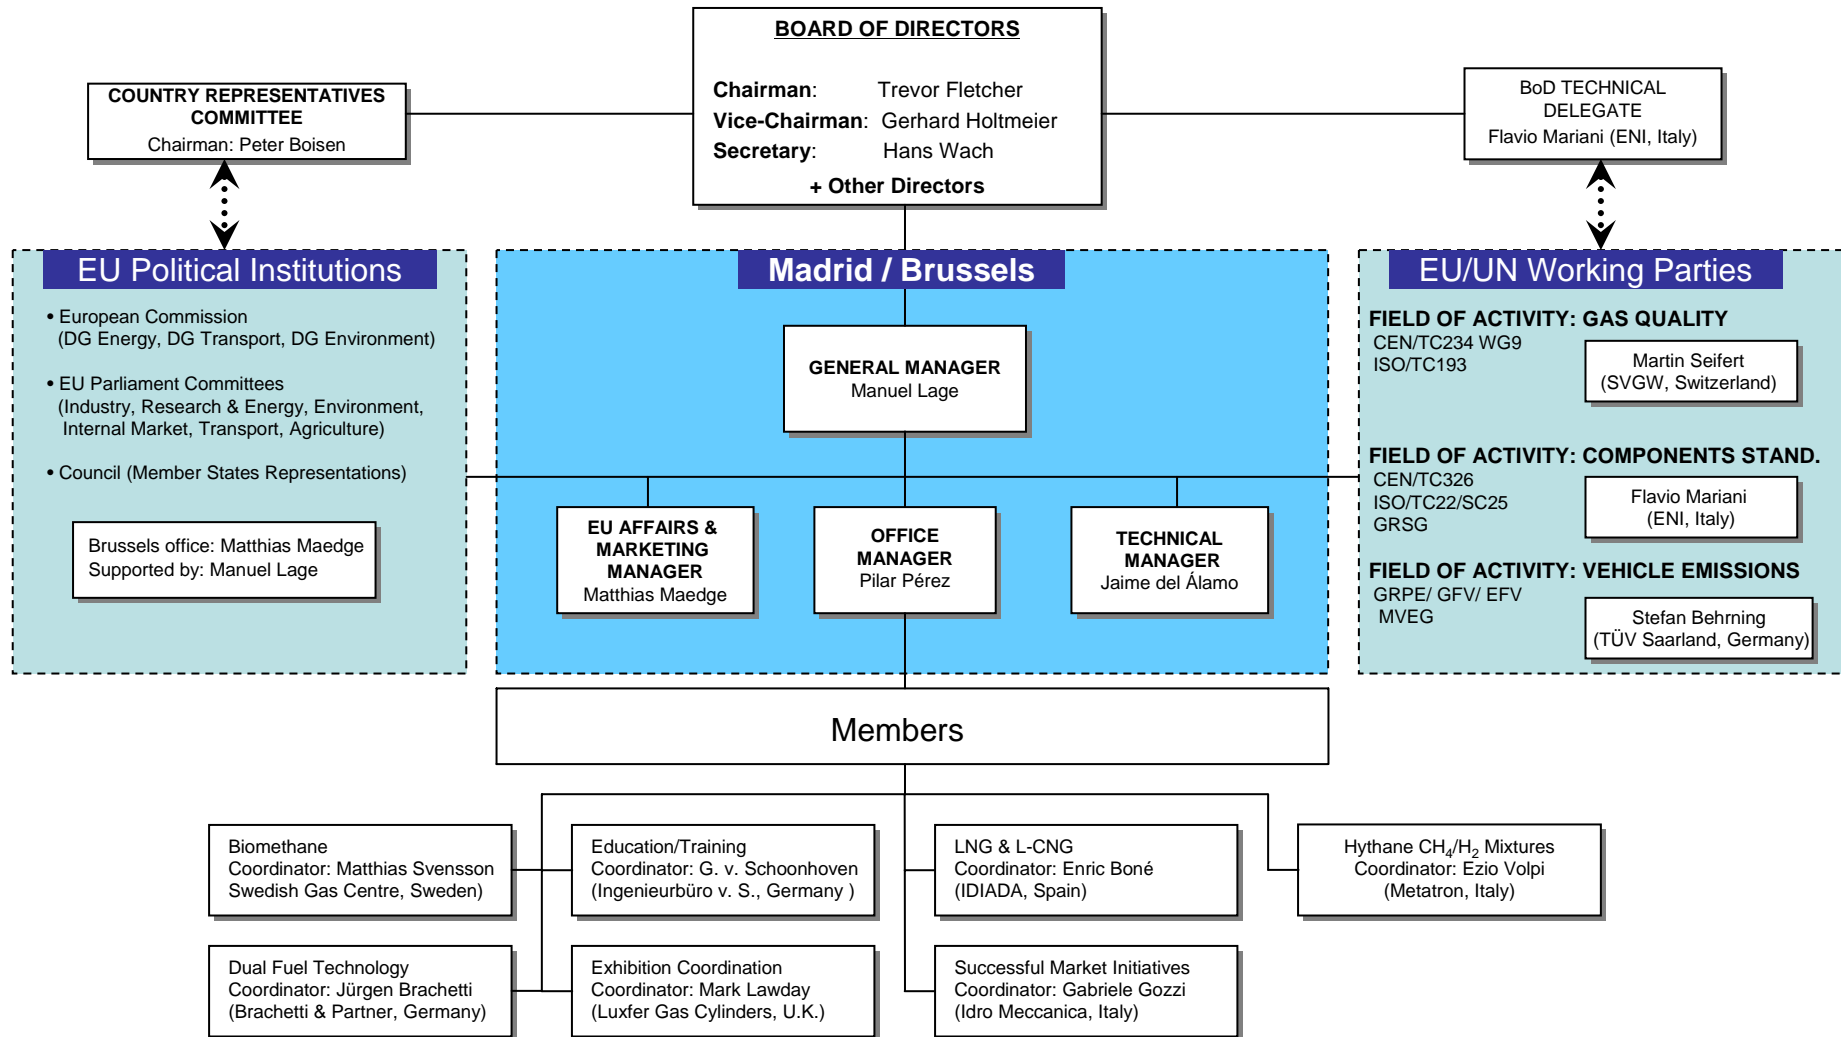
BOARD OF DIRECTORS

Chairman: Trevor Fletcher
Vice-Chairman: Gerhard Holtmeier
Secretary: Hans Wach
+ Other Directors

COUNTRY REPRESENTATIVES COMMITTEE
Chairman: Peter Boisen

BoD TECHNICAL DELEGATE
Flavio Mariani (ENI, Italy)

EU Political Institutions

• European Commission (DG Energy, DG Transport, DG Environment)

• EU Parliament Committees (Industry, Research & Energy, Environment, Internal Market, Transport, Agriculture)

• Council (Member States Representations)

Brussels office: Matthias Maedge
Supported by: Manuel Lage

Madrid / Brussels

GENERAL MANAGER
Manuel Lage

EU AFFAIRS & MARKETING MANAGER
Matthias Maedge

OFFICE MANAGER
Pilar Pérez

TECHNICAL MANAGER
Jaime del Álamo

EU/UN Working Parties

FIELD OF ACTIVITY: GAS QUALITY
CEN/TC234 WG9
ISO/TC193

Martin Seifert
(SVGW, Switzerland)

FIELD OF ACTIVITY: COMPONENTS STAND.
CEN/TC326
ISO/TC22/SC25
GRSG

Flavio Mariani
(ENI, Italy)

FIELD OF ACTIVITY: VEHICLE EMISSIONS
GRPE/ GFV/ EFV
MVEG

Stefan Behrning
(TÜV Saarland, Germany)

Members

Biomethane
Coordinator: Matthias Svensson
Swedish Gas Centre, Sweden)

Education/Training
Coordinator: G. v. Schoonhoven
(Ingenieurbüro v. S., Germany )

LNG & L-CNG
Coordinator: Enric Boné
(IDIADA, Spain)

Hythane $CH_4/H_2$ Mixtures
Coordinator: Ezio Volpi
(Metatron, Italy)

Dual Fuel Technology
Coordinator: Jürgen Brachetti
(Brachetti & Partner, Germany)

Exhibition Coordination
Coordinator: Mark Lawday
(Luxfer Gas Cylinders, U.K.)

Successful Market Initiatives
Coordinator: Gabriele Gozzi
(Idro Meccanica, Italy)